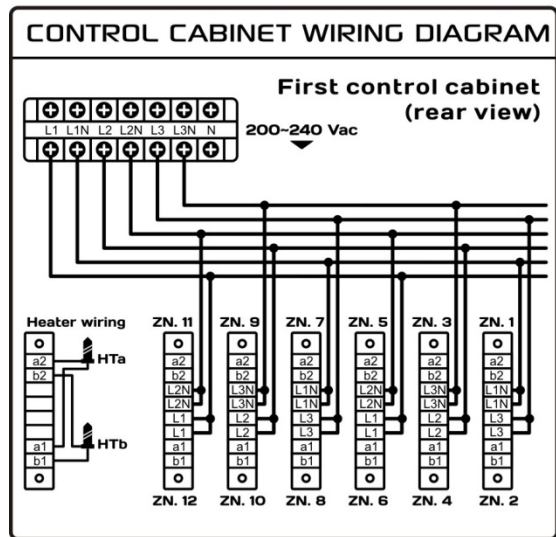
CONTROL CABINET WIRING DIAGRAM

First control cabinet (rear view)

L1 L1N L2 L2N L3 L3N N

200~240 Vac

Heater wiring

a2
b2
a1
b1

HTa

HTb

ZN. 11
a2
b2
L2N
L2N
L1
L1
a1
b1
ZN. 12

ZN. 9
a2
b2
L3N
L3N
L2
L2
a1
b1
ZN. 10

ZN. 7
a2
b2
L1N
L1N
L3
L3
a1
b1
ZN. 8

ZN. 5
a2
b2
L2N
L2N
L1
L1
a1
b1
ZN. 6

ZN. 3
a2
b2
L3N
L3N
L2
L2
a1
b1
ZN. 4

ZN. 1
a2
b2
L1N
L1N
L3
L3
a1
b1
ZN. 2